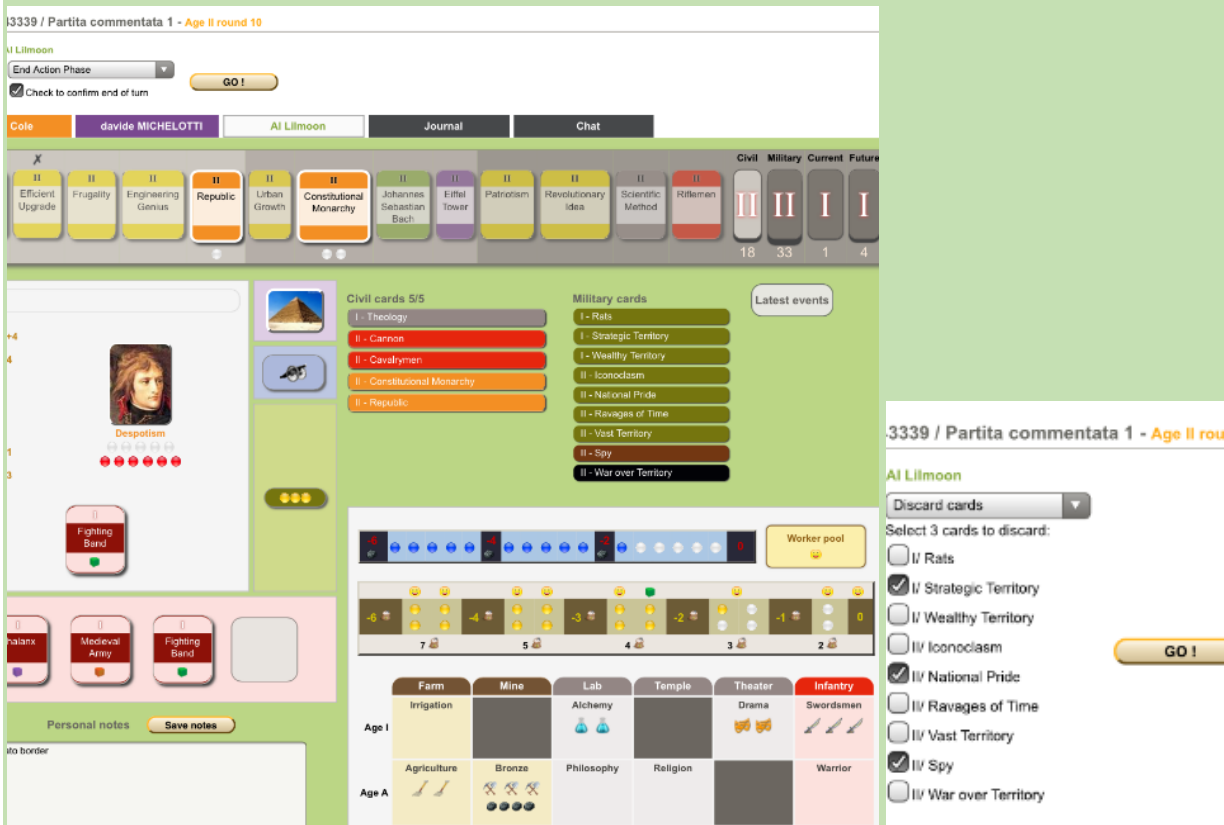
3339 / Partita commentata 1 - Age II round 10

Al Lilmoon

End Action Phase

GO !

Check to confirm end of turn

Cole | davide MICHELOTTI | Al Lilmoon | Journal | Chat

✗

II Efficient Upgrade

II Frugality

II Engineering Genius

II Republic

II Urban Growth

II Constitutional Monarchy

II Johannes Sebastian Bach

II Eiffel Tower

II Patriotism

II Revolutionary Idea

II Scientific Method

II Riflemen

Civil II 18

Military II 33

Current I 1

Future I 4

+4

4

Despotism

1

3

Fighting Band

Civil cards 5/5

I - Theology

II - Cannon

II - Cavalrymen

II - Constitutional Monarchy

II - Republic

Military cards

I - Rats

I - Strategic Territory

I - Wealthy Territory

II - Iconoclasm

II - National Pride

II - Ravages of Time

II - Vast Territory

II - Spy

II - War over Territory

Latest events

-6

-4

-2

0

Worker pool

-6 | -4 | -3 | -2 | -1 | 0

7 | 5 | 4 | 3 | 2

halanx | Medieval Army | Fighting Band

Personal notes

Save notes

ato border

| | Farm | Mine | Lab | Temple | Theater | Infantry |
|---|---|---|---|---|---|---|
| Age I | Irrigation | | Alchemy | | Drama | Swordsmen |
| Age A | Agriculture | Bronze | Philosophy | Religion | | Warrior |

3339 / Partita commentata 1 - Age II rou

Al Lilmoon

Discard cards

Select 3 cards to discard:

I/ Rats

I/ Strategic Territory

I/ Wealthy Territory

II/ Iconoclasm

II/ National Pride

II/ Ravages of Time

II/ Vast Territory

II/ Spy

II/ War over Territory

GO !